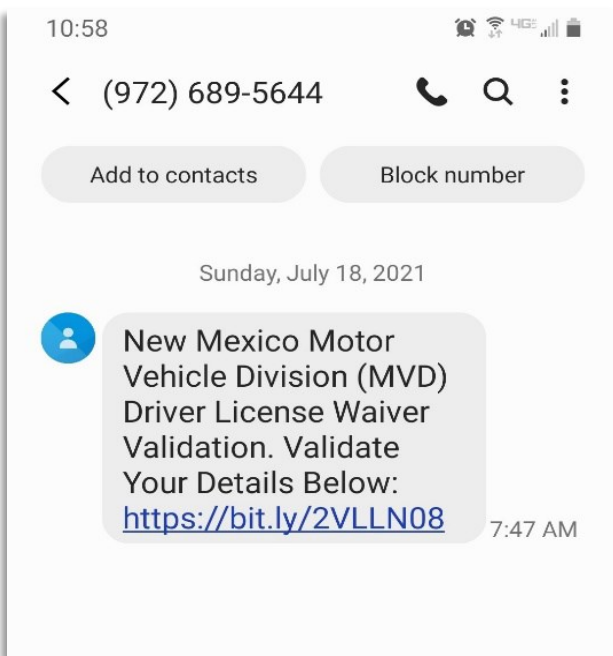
10:58

(972) 689-5644

Add to contacts

Block number

Sunday, July 18, 2021

New Mexico Motor Vehicle Division (MVD) Driver License Waiver Validation. Validate Your Details Below: https://bit.ly/2VLLN08

7:47 AM